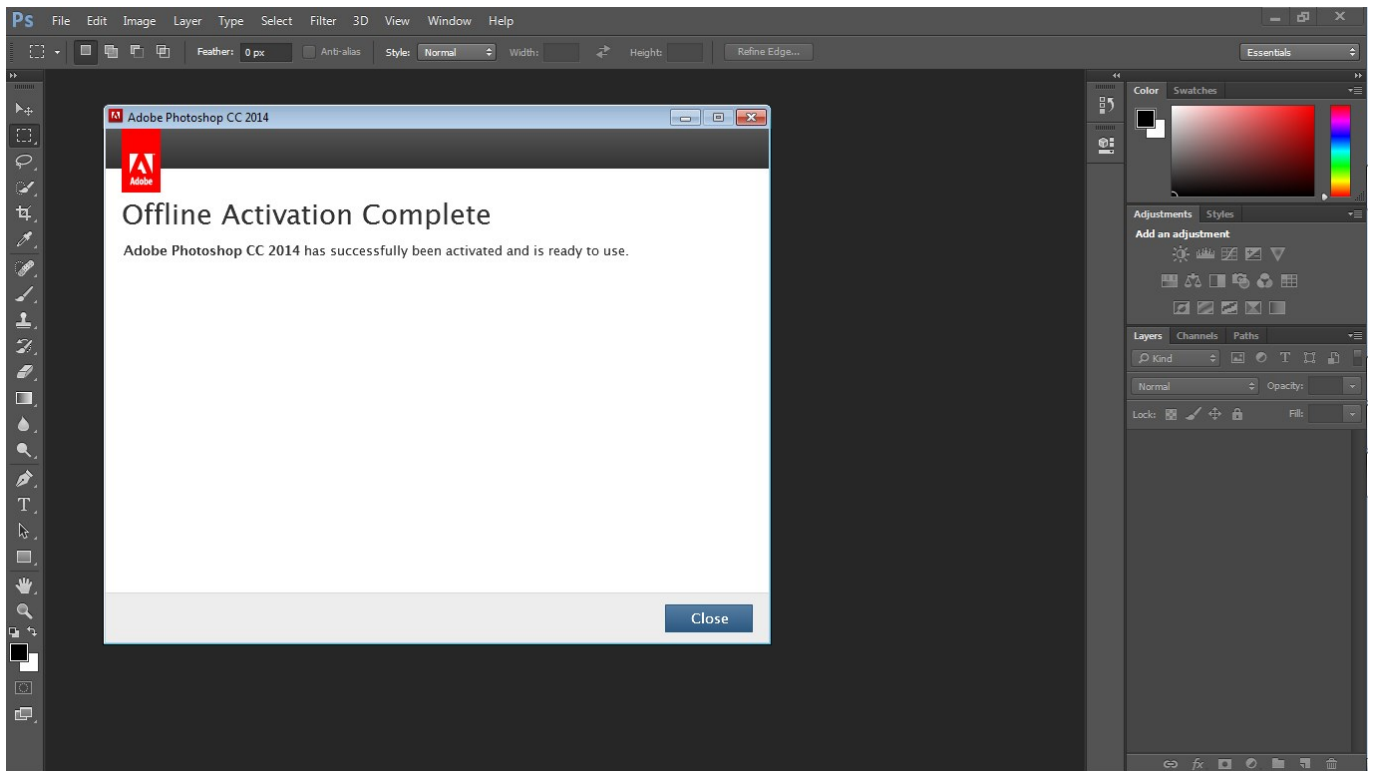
Ps File Edit Image Layer Type Select Filter 3D View Window Help

Feather: 0 px Anti-alias Style: Normal Width: Height: Refine Edge...

Essentials

Adobe Photoshop CC 2014

Adobe

Offline Activation Complete

**Adobe Photoshop CC 2014** has successfully been activated and is ready to use.

Close

T

Color Swatches

Adjustments Styles

Add an adjustment

Layers Channels Paths

Kind

Normal Opacity:

Lock: Fill: